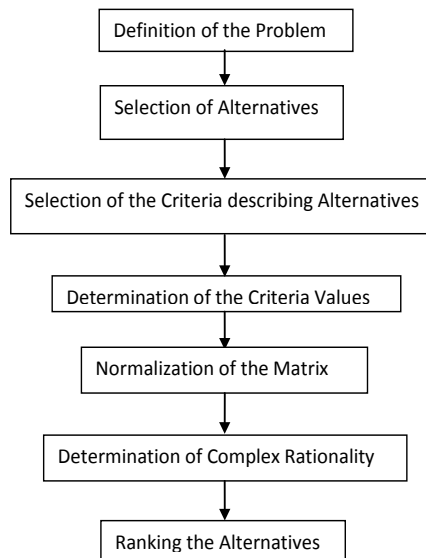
Definition of the Problem

Selection of Alternatives

Selection of the Criteria describing Alternatives

Determination of the Criteria Values

Normalization of the Matrix

Determination of Complex Rationality

Ranking the Alternatives